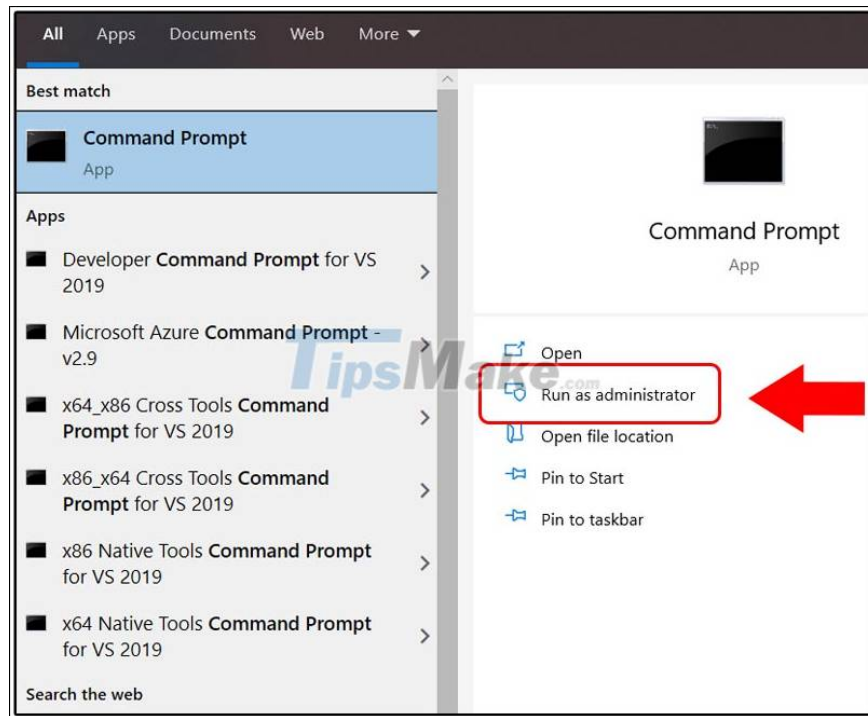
All Apps Documents Web More

Best match

Command Prompt
App

Apps

Developer Command Prompt for VS 2019

Microsoft Azure Command Prompt - v2.9

x64_x86 Cross Tools Command Prompt for VS 2019

x86_x64 Cross Tools Command Prompt for VS 2019

x86 Native Tools Command Prompt for VS 2019

x64 Native Tools Command Prompt for VS 2019

Search the web

TipsMake.com

Command Prompt
App

Open
Run as administrator
Open file location
Pin to Start
Pin to taskbar